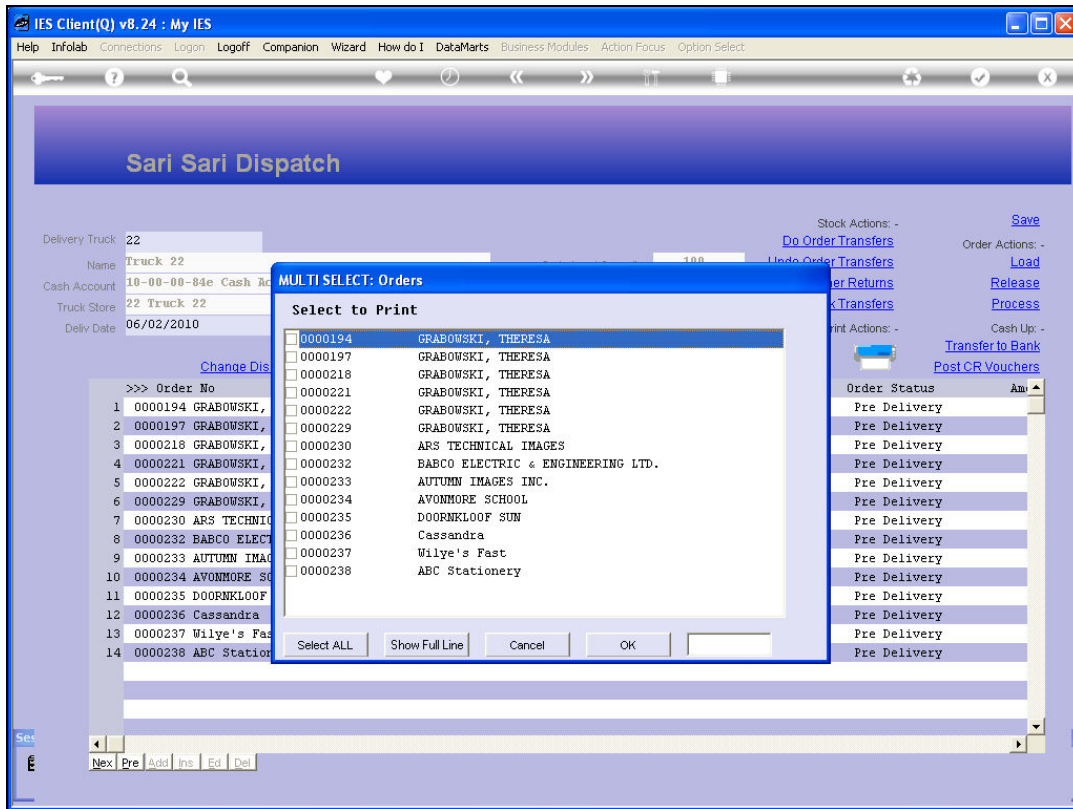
IES Client(Q) v8.24 : My IES

Help Infolab Connections Logon Logoff Companion Wizard How do I DataMarts Business Modules Action Focus Option Select

Sari Sari Dispatch

Delivery Truck 22
Name Truck 22
Cash Account 10-00-00-84e Cash Ac
Truck Store 22 Truck 22
Deliv Date 06/02/2010

Change Dis

Stock Actions: -
Do Order Transfers
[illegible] Transfers
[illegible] Returns
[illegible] Transfers
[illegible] Actions: -

Save
Order Actions: -
Load
Release
Process
Cash Up: -
Transfer to Bank
Post CR Vouchers

| | >>> Order No | Order Status |
|---|---|---|
| 1 | 0000194 GRABOWSKI, | Pre Delivery |
| 2 | 0000197 GRABOWSKI, | Pre Delivery |
| 3 | 0000218 GRABOWSKI, | Pre Delivery |
| 4 | 0000221 GRABOWSKI, | Pre Delivery |
| 5 | 0000222 GRABOWSKI, | Pre Delivery |
| 6 | 0000229 GRABOWSKI, | Pre Delivery |
| 7 | 0000230 ARS TECHNI | Pre Delivery |
| 8 | 0000232 BABCO ELECT | Pre Delivery |
| 9 | 0000233 AUTUMN IMAG | Pre Delivery |
| 10 | 0000234 AVONMORE SC | Pre Delivery |
| 11 | 0000235 DOORNKLOOF | Pre Delivery |
| 12 | 0000236 Cassandra | Pre Delivery |
| 13 | 0000237 Wilye's Fas | Pre Delivery |
| 14 | 0000238 ABC Station | Pre Delivery |

MULTI SELECT: Orders
Select to Print

0000194 GRABOWSKI, THERESA
0000197 GRABOWSKI, THERESA
0000218 GRABOWSKI, THERESA
0000221 GRABOWSKI, THERESA
0000222 GRABOWSKI, THERESA
0000229 GRABOWSKI, THERESA
0000230 ARS TECHNICAL IMAGES
0000232 BABCO ELECTRIC & ENGINEERING LTD.
0000233 AUTUMN IMAGES INC.
0000234 AVONMORE SCHOOL
0000235 DOORNKLOOF SUN
0000236 Cassandra
0000237 Wilye's Fast
0000238 ABC Stationery

Select ALL Show Full Line Cancel OK

Nex Pre Add Ins Ed Del